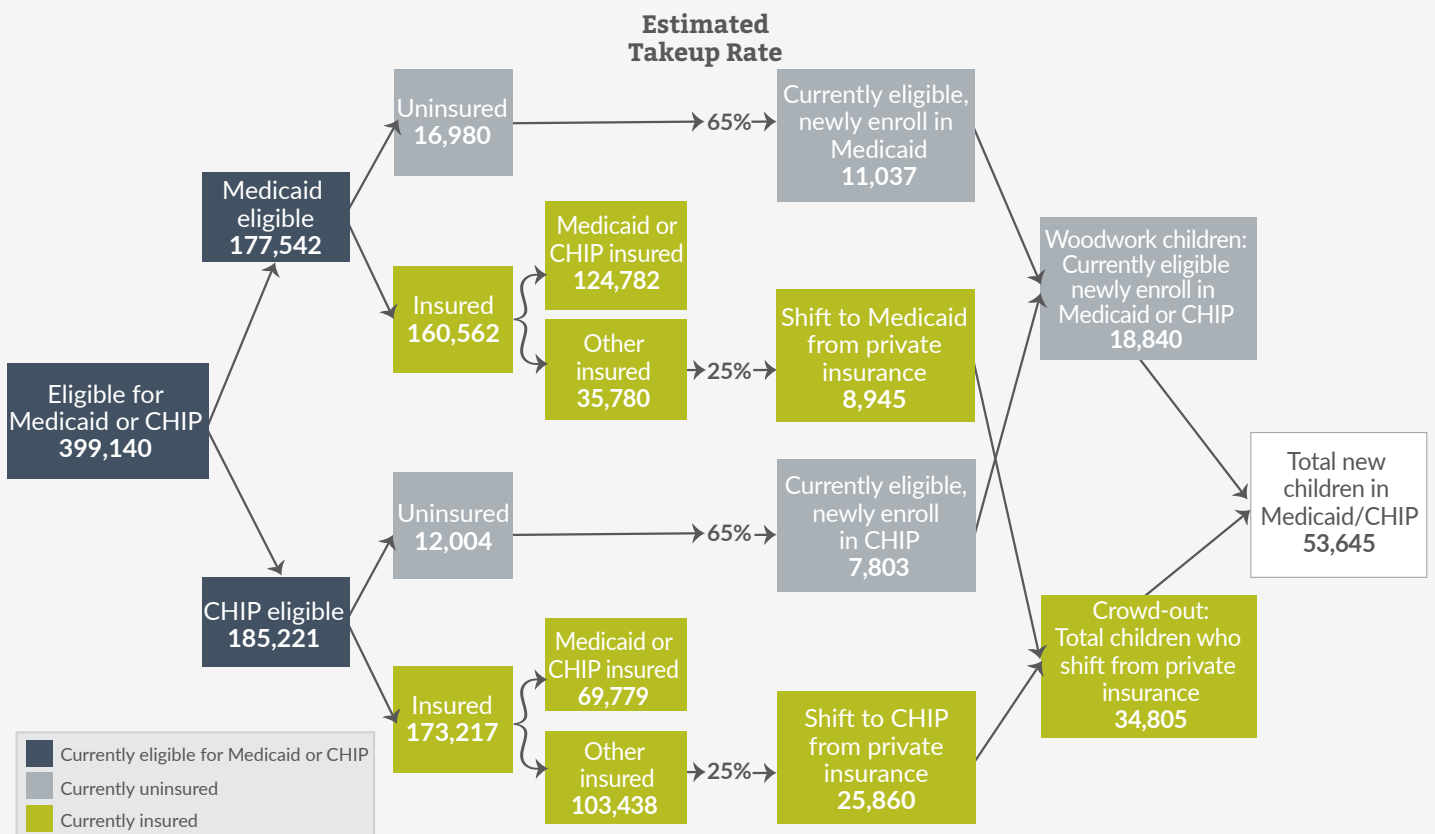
Estimated Takeup Rate

Eligible for Medicaid or CHIP
399,140

Medicaid eligible
177,542

Uninsured
16,980

65%

Currently eligible, newly enroll in Medicaid
11,037

Insured
160,562

Medicaid or CHIP insured
124,782

Other insured
35,780

25%

Shift to Medicaid from private insurance
8,945

Woodwork children: Currently eligible newly enroll in Medicaid or CHIP
18,840

CHIP eligible
185,221

Uninsured
12,004

65%

Currently eligible, newly enroll in CHIP
7,803

Total new children in Medicaid/CHIP
53,645

Insured
173,217

Medicaid or CHIP insured
69,779

Other insured
103,438

25%

Shift to CHIP from private insurance
25,860

Crowd-out: Total children who shift from private insurance
34,805

Currently eligible for Medicaid or CHIP
Currently uninsured
Currently insured